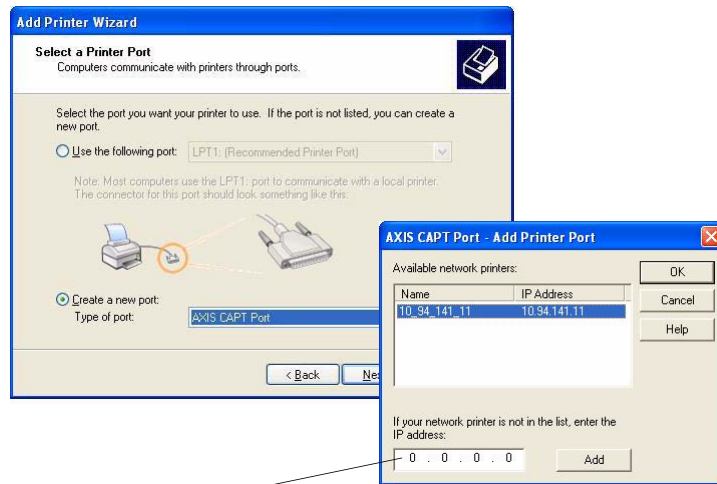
Add Printer Wizard

Select a Printer Port
Computers communicate with printers through ports.

Select the port you want your printer to use. If the port is not listed, you can create a new port.

Use the following port: LPT1: (Recommended Printer Port)

Note: Most computers use the LPT1: port to communicate with a local printer. The connector for this port should look something like this:

Create a new port:
Type of port: AXIS CAPT Port

< Back Ne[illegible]

AXIS CAPT Port - Add Printer Port

Available network printers:

| Name | IP Address |
|---|---|
| 10_94_141_11 | 10.94.141.11 |

OK
Cancel
Help

If your network printer is not in the list, enter the IP address:

0 . 0 . 0 . 0

Add